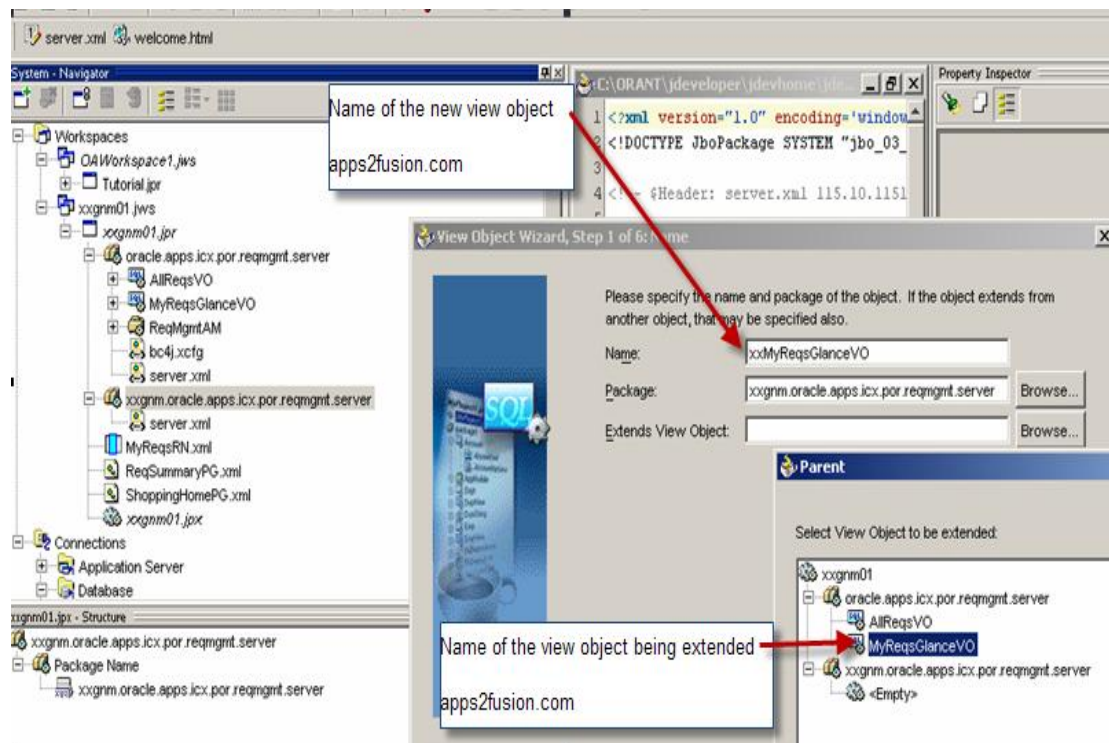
server.xml welcome.html

System - Navigator

Name of the new view object

apps2fusion.com

C:\ORANT\jdeveloper\jdevhome\jde

1 <?xml version="1.0" encoding='window
2 <!DOCTYPE JboPackage SYSTEM "jbo_03_
3
4 <!-- $Header: server.xml 115.10.1151

Property Inspector

Workspaces
OAWorkspace1.jws
Tutorial.jpr
xxgnm01.jws
xxgnm01.jpr
oracle.apps.icx.por.reqmgmt.server
AllReqsVO
MyReqsGlanceVO
ReqMgmtAM
bc4j.xcfg
server.xml
xxgnm.oracle.apps.icx.por.reqmgmt.server
server.xml
MyReqsRN.xml
ReqSummaryPG.xml
ShoppingHomePG.xml
xxgnm01.jpx
Connections
Application Server
Database

View Object Wizard, Step 1 of 6: Name

Please specify the name and package of the object. If the object extends from another object, that may be specified also.

Name: xxMyReqsGlanceVO

Package: xxgnm.oracle.apps.icx.por.reqmgmt.server Browse...

Extends View Object: Browse...

Parent

Select View Object to be extended:

xxgnm01
oracle.apps.icx.por.reqmgmt.server
AllReqsVO
MyReqsGlanceVO
xxgnm.oracle.apps.icx.por.reqmgmt.server
<Empty>

xxgnm01.jpx - Structure
xxgnm.oracle.apps.icx.por.reqmgmt.server
Package Name
xxgnm.oracle.apps.icx.por.reqmgmt.server

Name of the view object being extended

apps2fusion.com